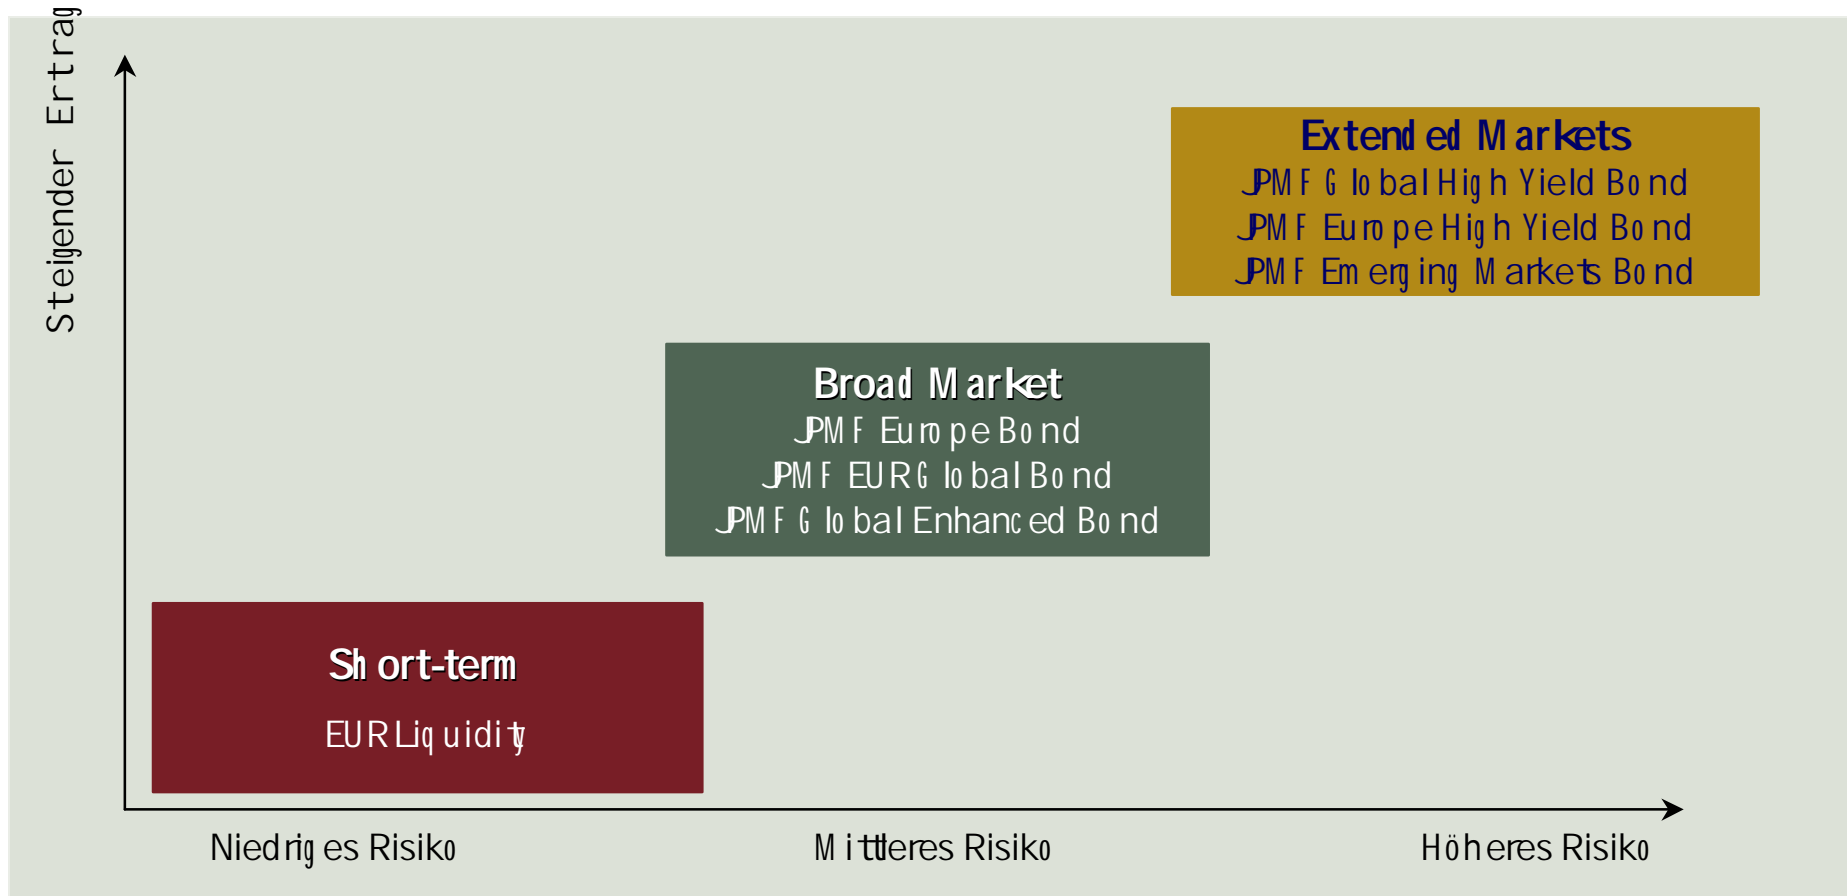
Steigender Ertrag

Extended Markets
JPMF Global High Yield Bond
JPMF Europe High Yield Bond
JPMF Emerging Markets Bond

Broad Market
JPMF Europe Bond
JPMF EUR Global Bond
JPMF Global Enhanced Bond

Short-term
EUR Liquidity

Niedriges Risiko
Mittleres Risiko
Höheres Risiko